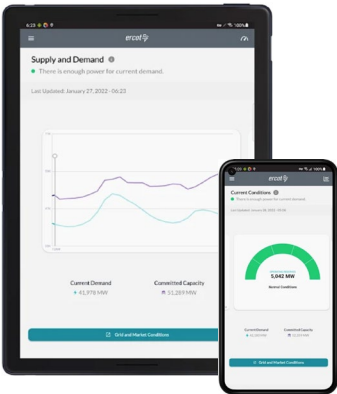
6:23
100%
ercot
Supply and Demand
There is enough power for current demand.
Last Updated: January 27, 2022 - 06:23
Current Demand
41,978 MW
Committed Capacity
51,289 MW
Grid and Market Conditions

ercot
Current Conditions
There is enough power for current demand.
Last Updated: January 28, 2022 - 07:50
5,042 MW
Normal Conditions
Current Demand
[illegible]
Committed Capacity
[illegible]
Grid and Market Conditions